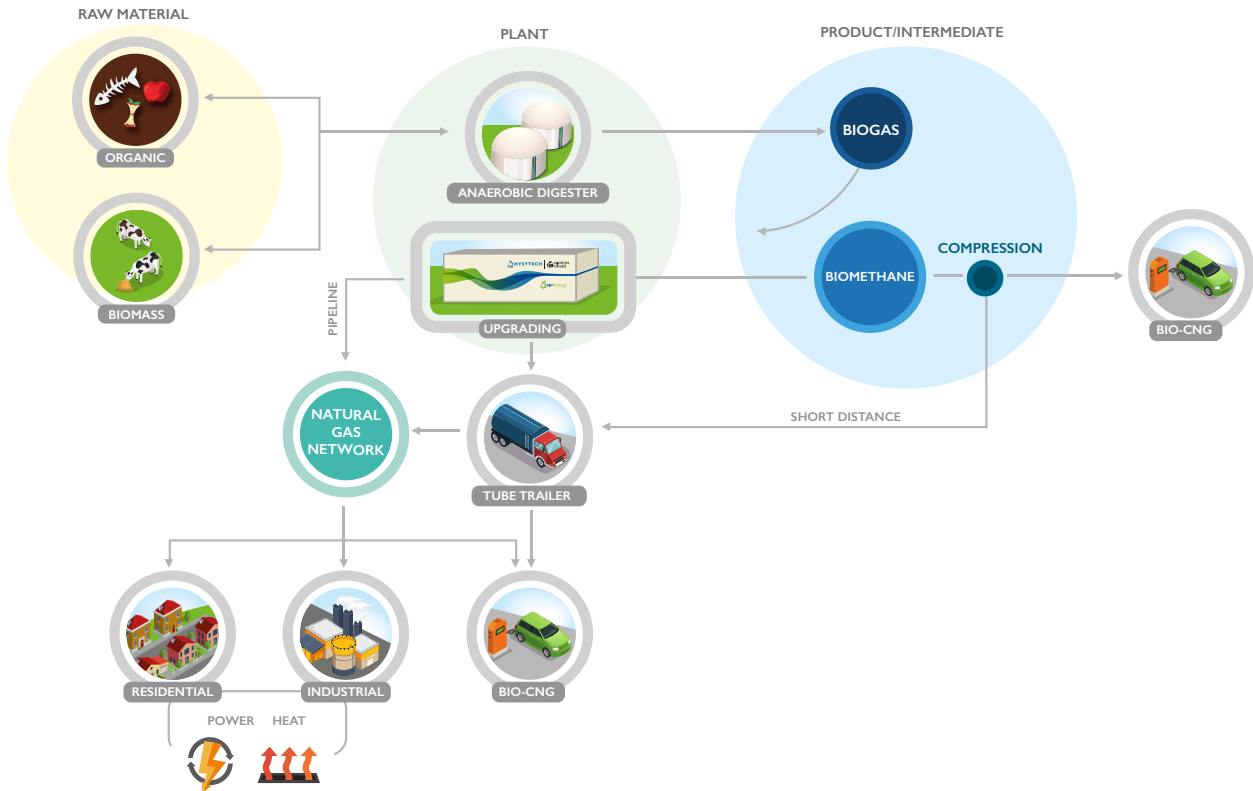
RAW MATERIAL

ORGANIC

BIOMASS

PLANT

ANAEROBIC DIGESTER

UPGRADING

PRODUCT/INTERMEDIATE

BIOGAS

BIOMETHANE

COMPRESSION

BIO-CNG

PIPELINE

NATURAL GAS NETWORK

TUBE TRAILER

SHORT DISTANCE

RESIDENTIAL

INDUSTRIAL

BIO-CNG

POWER

HEAT